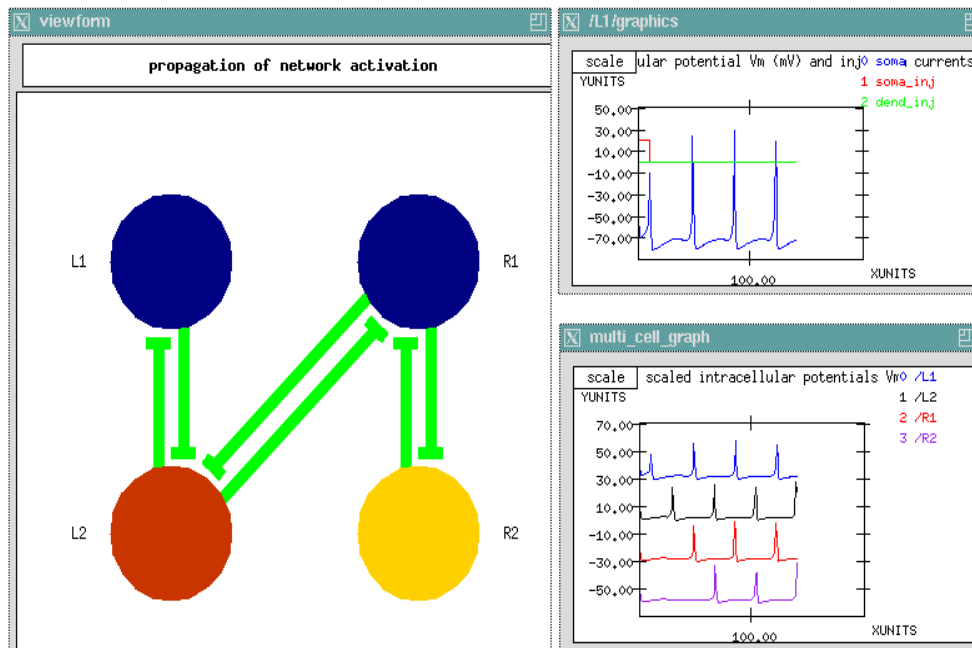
viewform

propagation of network activation

L1

R1

L2

R2

/L1/graphics

scale ular potential Vm (mV) and inj

0 soma currents

1 soma_inj

2 dend_inj

YUNITS

50.00

30.00

10.00

-10.00

-30.00

-50.00

-70.00

100.00

XUNITS

multi_cell_graph

scale scaled intracellular potentials Vm

0 /L1

1 /L2

2 /R1

3 /R2

YUNITS

70.00

50.00

30.00

10.00

-10.00

-30.00

-50.00

100.00

XUNITS